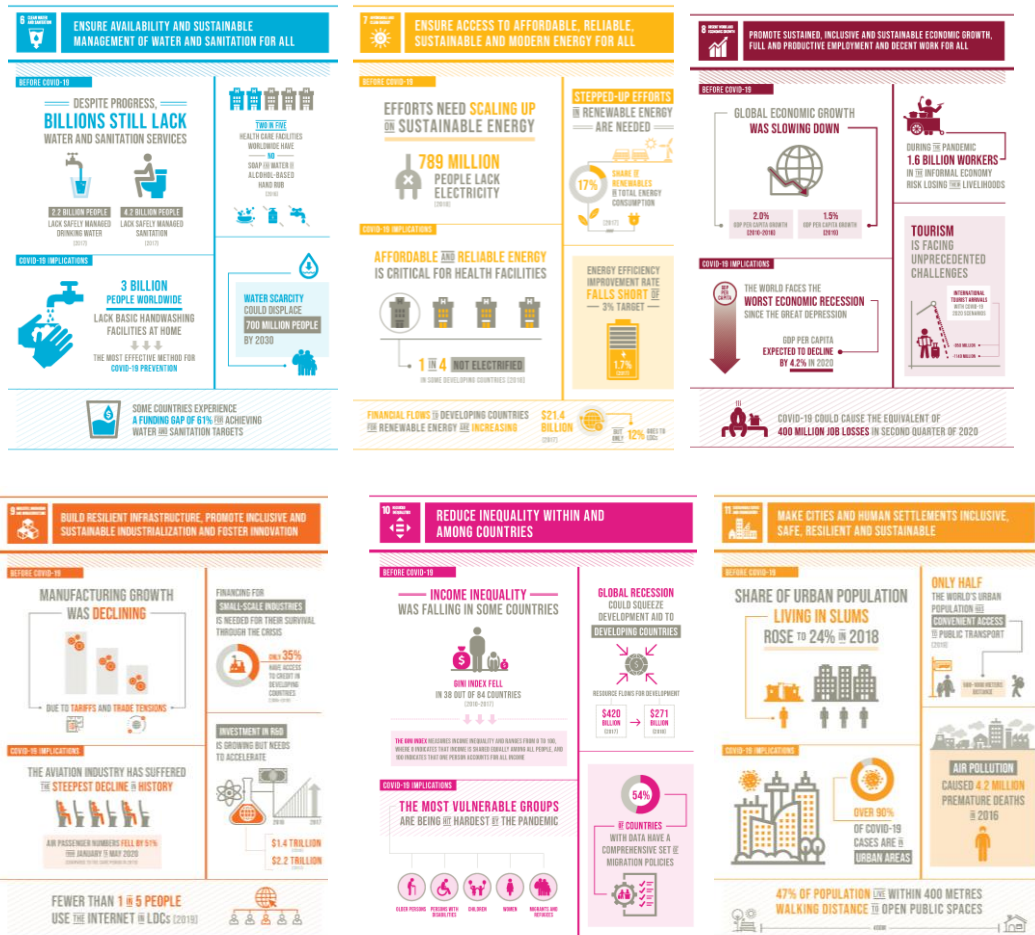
6 CLEAN WATER AND SANITATION

ENSURE AVAILABILITY AND SUSTAINABLE MANAGEMENT OF WATER AND SANITATION FOR ALL

BEFORE COVID-19

DESPITE PROGRESS, BILLIONS STILL LACK WATER AND SANITATION SERVICES

2.2 BILLION PEOPLE LACK SAFELY MANAGED DRINKING WATER (2017)

4.2 BILLION PEOPLE LACK SAFELY MANAGED SANITATION (2017)

TWO IN FIVE HEALTH CARE FACILITIES WORLDWIDE HAVE NO SOAP OR WATER OR ALCOHOL-BASED HAND RUB (2016)

COVID-19 IMPLICATIONS

3 BILLION PEOPLE WORLDWIDE LACK BASIC HANDWASHING FACILITIES AT HOME

THE MOST EFFECTIVE METHOD FOR COVID-19 PREVENTION

WATER SCARCITY COULD DISPLACE 700 MILLION PEOPLE BY 2030

SOME COUNTRIES EXPERIENCE A FUNDING GAP OF 61% FOR ACHIEVING WATER AND SANITATION TARGETS

7 AFFORDABLE AND CLEAN ENERGY

ENSURE ACCESS TO AFFORDABLE, RELIABLE, SUSTAINABLE AND MODERN ENERGY FOR ALL

BEFORE COVID-19

EFFORTS NEED SCALING UP ON SUSTAINABLE ENERGY

789 MILLION PEOPLE LACK ELECTRICITY (2018)

STEPPED-UP EFFORTS IN RENEWABLE ENERGY ARE NEEDED

17% SHARE OF RENEWABLES IN TOTAL ENERGY CONSUMPTION (2017)

COVID-19 IMPLICATIONS

AFFORDABLE AND RELIABLE ENERGY IS CRITICAL FOR HEALTH FACILITIES

1 IN 4 NOT ELECTRIFIED IN SOME DEVELOPING COUNTRIES (2018)

ENERGY EFFICIENCY IMPROVEMENT RATE FALLS SHORT OF 3% TARGET

1.7% (2017)

FINANCIAL FLOWS TO DEVELOPING COUNTRIES FOR RENEWABLE ENERGY ARE INCREASING

$21.4 BILLION (2017)

BUT ONLY 12% GOES TO LDCs

8 DECENT WORK AND ECONOMIC GROWTH

PROMOTE SUSTAINED, INCLUSIVE AND SUSTAINABLE ECONOMIC GROWTH, FULL AND PRODUCTIVE EMPLOYMENT AND DECENT WORK FOR ALL

BEFORE COVID-19

GLOBAL ECONOMIC GROWTH WAS SLOWING DOWN

2.0% GDP PER CAPITA GROWTH (2010-2018)

1.5% GDP PER CAPITA GROWTH (2019)

DURING THE PANDEMIC 1.6 BILLION WORKERS IN THE INFORMAL ECONOMY RISK LOSING THEIR LIVELIHOODS

COVID-19 IMPLICATIONS

GDP PER CAPITA

THE WORLD FACES THE WORST ECONOMIC RECESSION SINCE THE GREAT DEPRESSION

GDP PER CAPITA EXPECTED TO DECLINE BY 4.2% IN 2020

TOURISM IS FACING UNPRECEDENTED CHALLENGES

INTERNATIONAL TOURIST ARRIVALS WITH COVID-19 2020 SCENARIOS

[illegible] MILLION

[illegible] MILLION

COVID-19 COULD CAUSE THE EQUIVALENT OF 400 MILLION JOB LOSSES IN SECOND QUARTER OF 2020

9 INDUSTRY, INNOVATION AND INFRASTRUCTURE

BUILD RESILIENT INFRASTRUCTURE, PROMOTE INCLUSIVE AND SUSTAINABLE INDUSTRIALIZATION AND FOSTER INNOVATION

BEFORE COVID-19

MANUFACTURING GROWTH WAS DECLINING

DUE TO TARIFFS AND TRADE TENSIONS

FINANCING FOR SMALL-SCALE INDUSTRIES IS NEEDED FOR THEIR SURVIVAL THROUGH THE CRISIS

ONLY 35% HAVE ACCESS TO CREDIT IN DEVELOPING COUNTRIES (2006-2018)

INVESTMENT IN R&D IS GROWING BUT NEEDS TO ACCELERATE

2010 2017

$1.4 TRILLION (2010)

$2.2 TRILLION (2017)

COVID-19 IMPLICATIONS

THE AVIATION INDUSTRY HAS SUFFERED THE STEEPEST DECLINE IN HISTORY

AIR PASSENGER NUMBERS FELL BY 51% FROM JANUARY TO MAY 2020 COMPARED TO THE SAME PERIOD IN 2019

FEWER THAN 1 IN 5 PEOPLE USE THE INTERNET IN LDCs (2019)

10 REDUCED INEQUALITIES

REDUCE INEQUALITY WITHIN AND AMONG COUNTRIES

BEFORE COVID-19

INCOME INEQUALITY WAS FALLING IN SOME COUNTRIES

GINI INDEX FELL IN 38 OUT OF 84 COUNTRIES (2010-2017)

THE GINI INDEX MEASURES INCOME INEQUALITY AND RANGES FROM 0 TO 100, WHERE 0 INDICATES THAT INCOME IS SHARED EQUALLY AMONG ALL PEOPLE, AND 100 INDICATES THAT ONE PERSON ACCOUNTS FOR ALL INCOME

GLOBAL RECESSION COULD SQUEEZE DEVELOPMENT AID TO DEVELOPING COUNTRIES

RESOURCE FLOWS FOR DEVELOPMENT

$420 BILLION (2017)

$271 BILLION (2018)

COVID-19 IMPLICATIONS

THE MOST VULNERABLE GROUPS ARE BEING HIT HARDEST BY THE PANDEMIC

ELDER PERSONS

PERSONS WITH DISABILITIES

CHILDREN

WOMEN

MIGRANTS AND REFUGEES

54% OF COUNTRIES WITH DATA HAVE A COMPREHENSIVE SET OF MIGRATION POLICIES

11 SUSTAINABLE CITIES AND COMMUNITIES

MAKE CITIES AND HUMAN SETTLEMENTS INCLUSIVE, SAFE, RESILIENT AND SUSTAINABLE

BEFORE COVID-19

SHARE OF URBAN POPULATION LIVING IN SLUMS ROSE TO 24% IN 2018

ONLY HALF THE WORLD'S URBAN POPULATION HAS CONVENIENT ACCESS TO PUBLIC TRANSPORT (2019)

500-METRE DISTANCE

COVID-19 IMPLICATIONS

OVER 90% OF COVID-19 CASES ARE IN URBAN AREAS

AIR POLLUTION CAUSED 4.2 MILLION PREMATURE DEATHS IN 2016

47% OF POPULATION LIVE WITHIN 400 METRES WALKING DISTANCE TO OPEN PUBLIC SPACES

400M